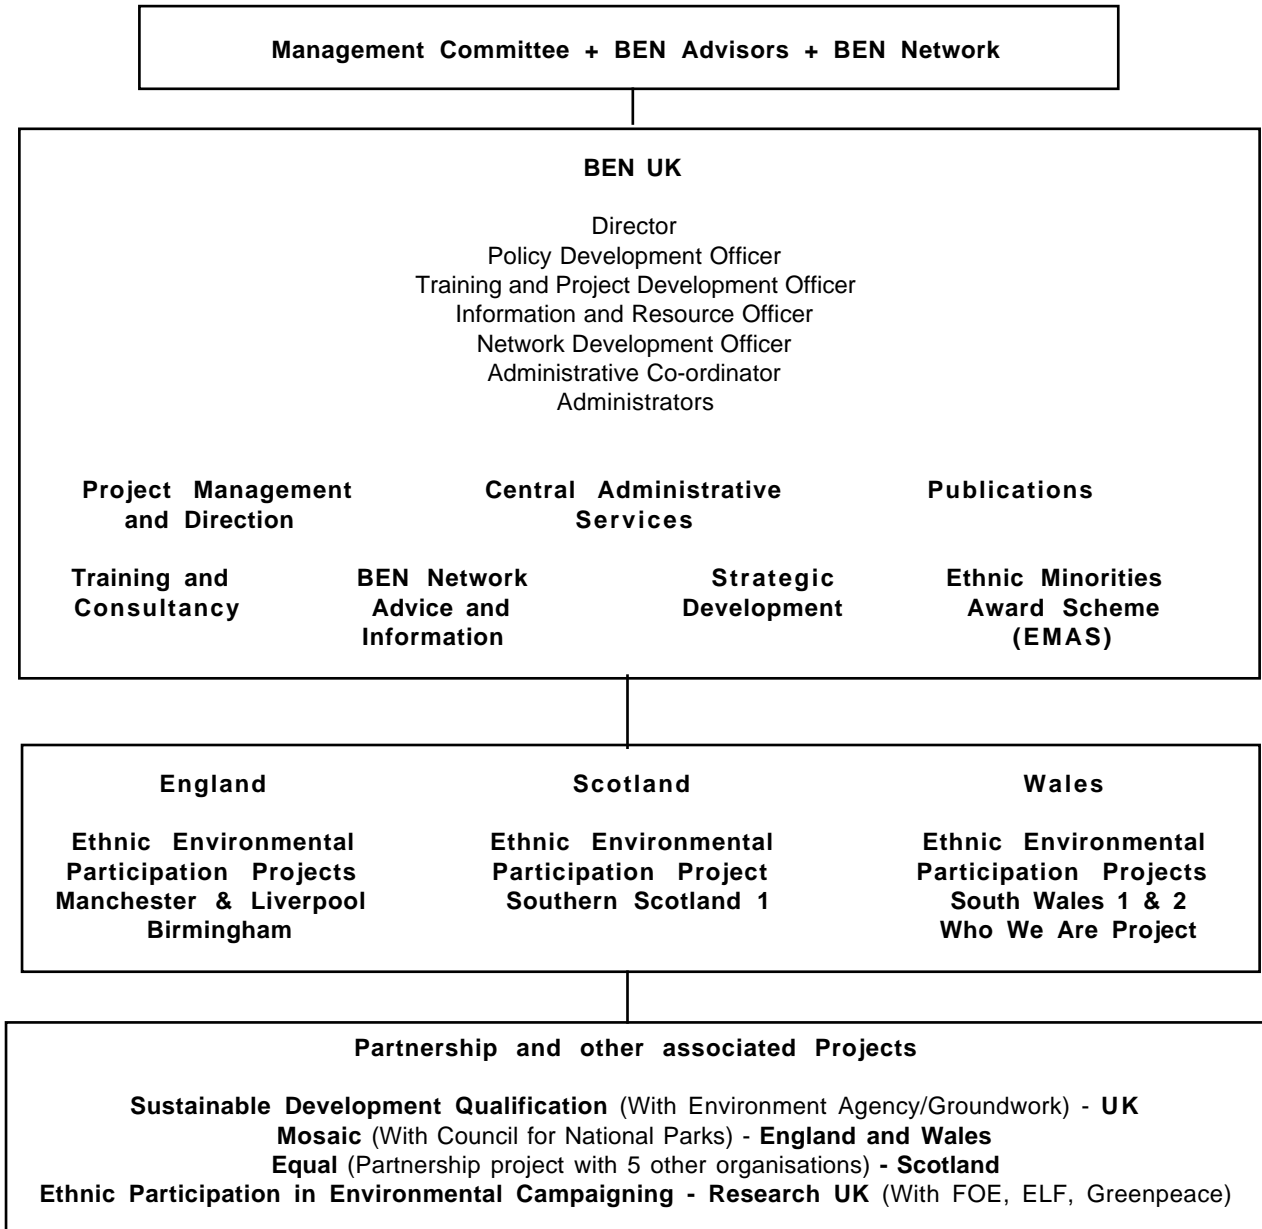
Management Committee + BEN Advisors + BEN Network

BEN UK

Director
Policy Development Officer
Training and Project Development Officer
Information and Resource Officer
Network Development Officer
Administrative Co-ordinator
Administrators

Project Management and Direction

Central Administrative Services

Publications

Training and Consultancy

BEN Network Advice and Information

Strategic Development

Ethnic Minorities Award Scheme (EMAS)

England

Ethnic Environmental Participation Projects Manchester & Liverpool Birmingham

Scotland

Ethnic Environmental Participation Project Southern Scotland 1

Wales

Ethnic Environmental Participation Projects South Wales 1 & 2 Who We Are Project

Partnership and other associated Projects

Sustainable Development Qualification (With Environment Agency/Groundwork) - UK
Mosaic (With Council for National Parks) - England and Wales
Equal (Partnership project with 5 other organisations) - Scotland
Ethnic Participation in Environmental Campaigning - Research UK (With FOE, ELF, Greenpeace)